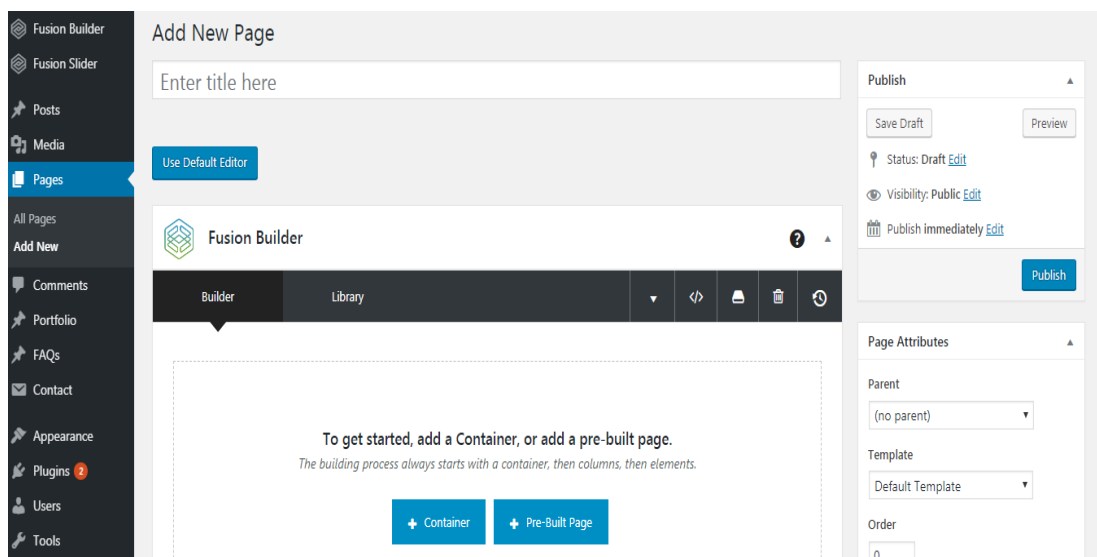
Fusion Builder
Fusion Slider
Posts
Media
Pages
All Pages
Add New
Comments
Portfolio
FAQs
Contact
Appearance
Plugins 2
Users
Tools

Add New Page

Enter title here

Use Default Editor

Fusion Builder

Builder
Library

To get started, add a Container, or add a pre-built page.
The building process always starts with a container, then columns, then elements.

+ Container
+ Pre-Built Page

Publish
Save Draft
Preview
Status: Draft Edit
Visibility: Public Edit
Publish immediately Edit
Publish

Page Attributes
Parent
(no parent)
Template
Default Template
Order
0